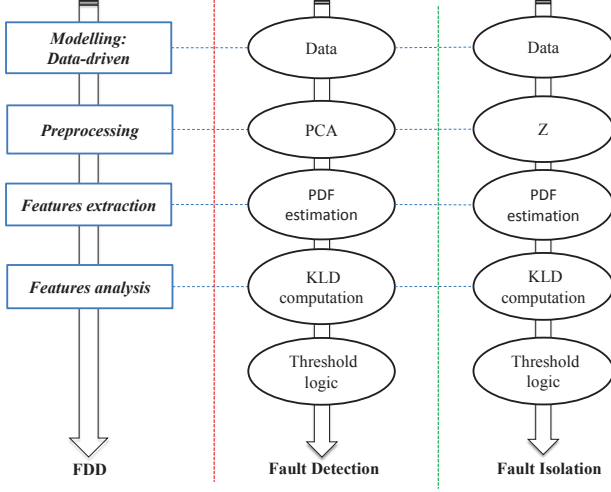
Modelling: Data-driven

Preprocessing

Features extraction

Features analysis

FDD

Data

PCA

PDF estimation

KLD computation

Threshold logic

Fault Detection

Data

Z

PDF estimation

KLD computation

Threshold logic

Fault Isolation